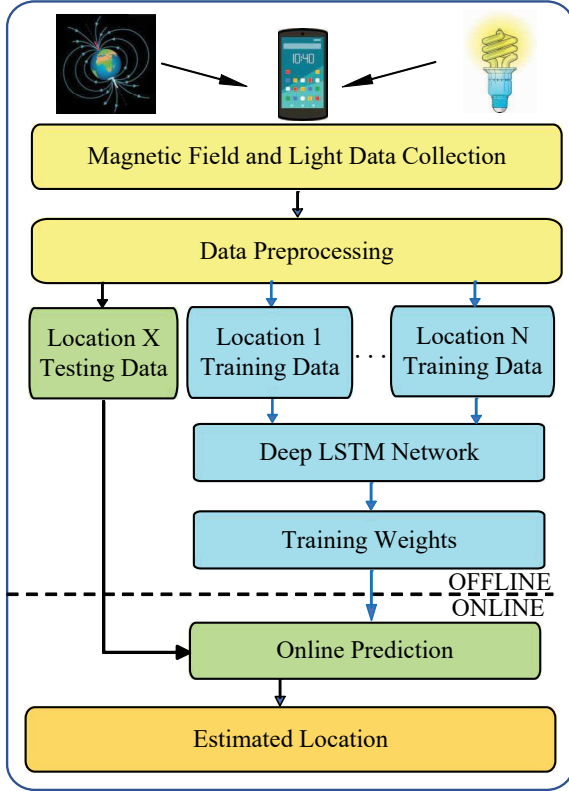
10:40

Magnetic Field and Light Data Collection

Data Preprocessing

Location X Testing Data

Location 1 Training Data

. . .

Location N Training Data

Deep LSTM Network

Training Weights

OFFLINE

ONLINE

Online Prediction

Estimated Location